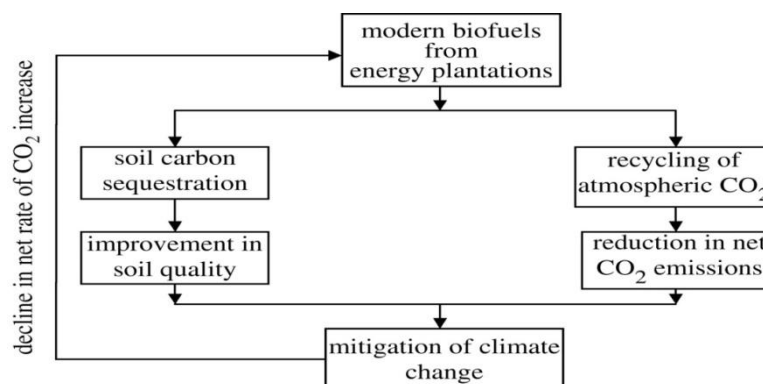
decline in net rate of $CO_2$ increase

modern biofuels from energy plantations

soil carbon sequestration

improvement in soil quality

recycling of atmospheric $CO_2$

reduction in net $CO_2$ emissions

mitigation of climate change